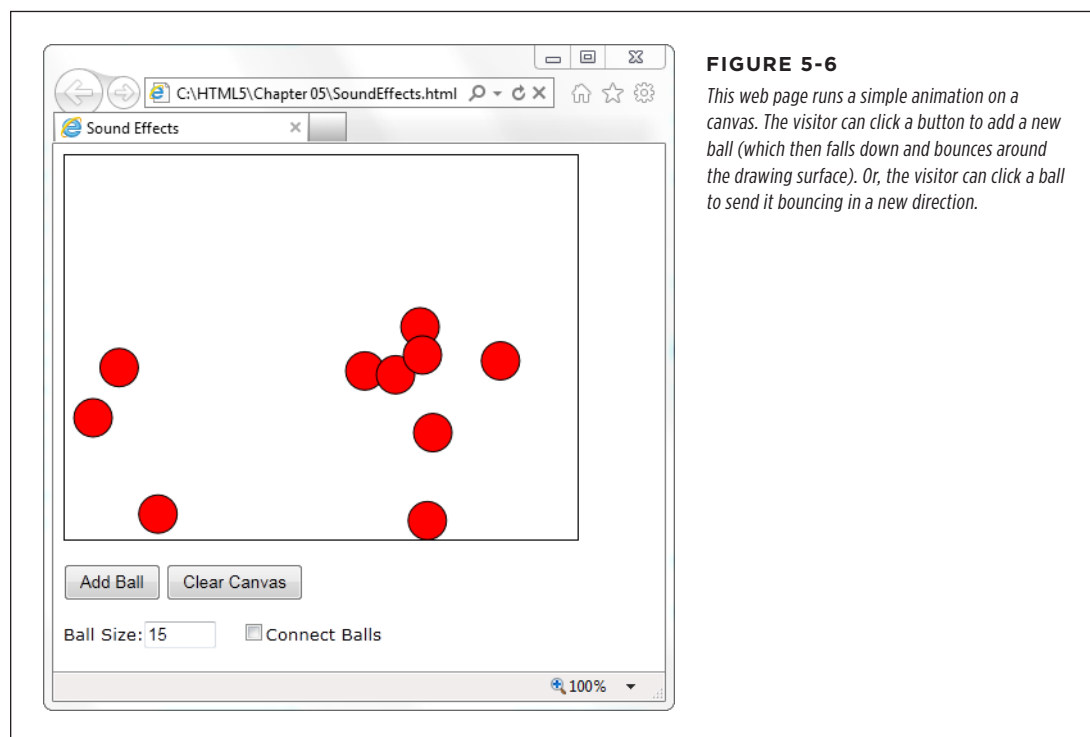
C:\HTML5\Chapter 05\SoundEffects.html

Sound Effects

Add Ball

Clear Canvas

Ball Size: 15

Connect Balls

100%

FIGURE 5-6

This web page runs a simple animation on a canvas. The visitor can click a button to add a new ball (which then falls down and bounces around the drawing surface). Or, the visitor can click a ball to send it bouncing in a new direction.